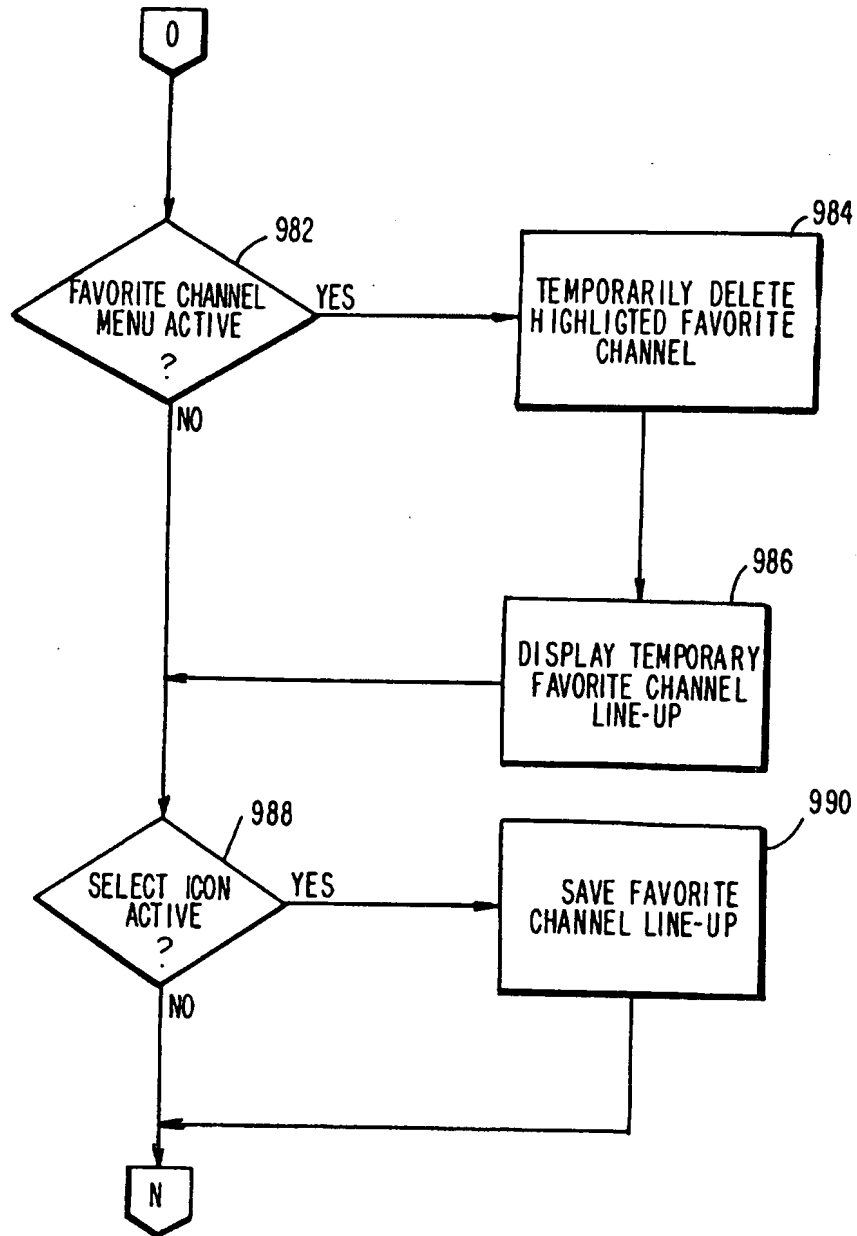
0

982

FAVORITE CHANNEL MENU ACTIVE ?

YES

NO

984

TEMPORARILY DELETE HIGHLIGTED FAVORITE CHANNEL

986

DISPLAY TEMPORARY FAVORITE CHANNEL LINE-UP

988

SELECT ICON ACTIVE ?

YES

NO

990

SAVE FAVORITE CHANNEL LINE-UP

N